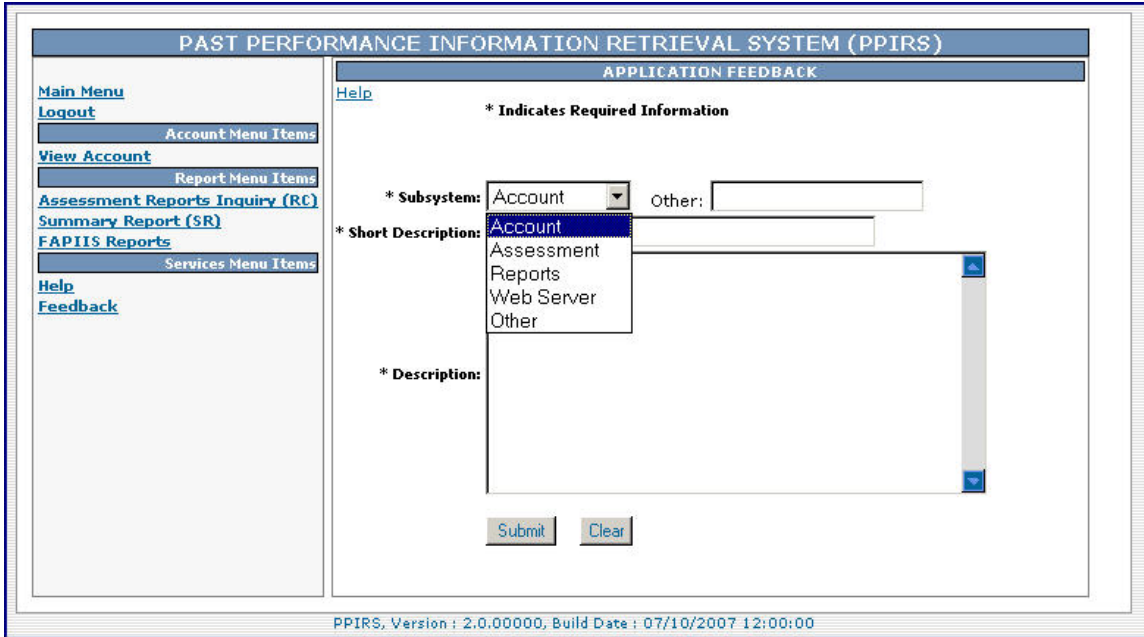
PAST PERFORMANCE INFORMATION RETRIEVAL SYSTEM (PPIRS)

Main Menu
Logout
Account Menu Items
View Account
Report Menu Items
Assessment Reports Inquiry (RC)
Summary Report (SR)
FAPIIS Reports
Services Menu Items
Help
Feedback

APPLICATION FEEDBACK

Help

* Indicates Required Information

* Subsystem: Account

Other:

Account
Assessment
Reports
Web Server
Other

* Short Description:

* Description:

Submit Clear

PPIRS, Version : 2.0.00000, Build Date : 07/10/2007 12:00:00